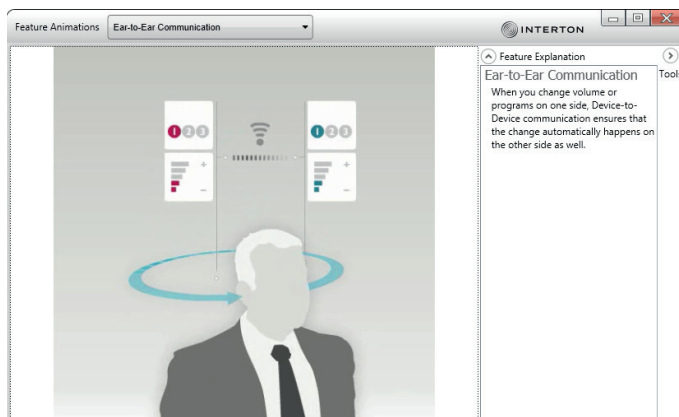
Feature Animations
Ear-to-Ear Communication
INTERTON

Feature Explanation
Tools

Ear-to-Ear Communication
When you change volume or programs on one side, Device-to-Device communication ensures that the change automatically happens on the other side as well.

1 2 3
1 2 3
+
−
+
−